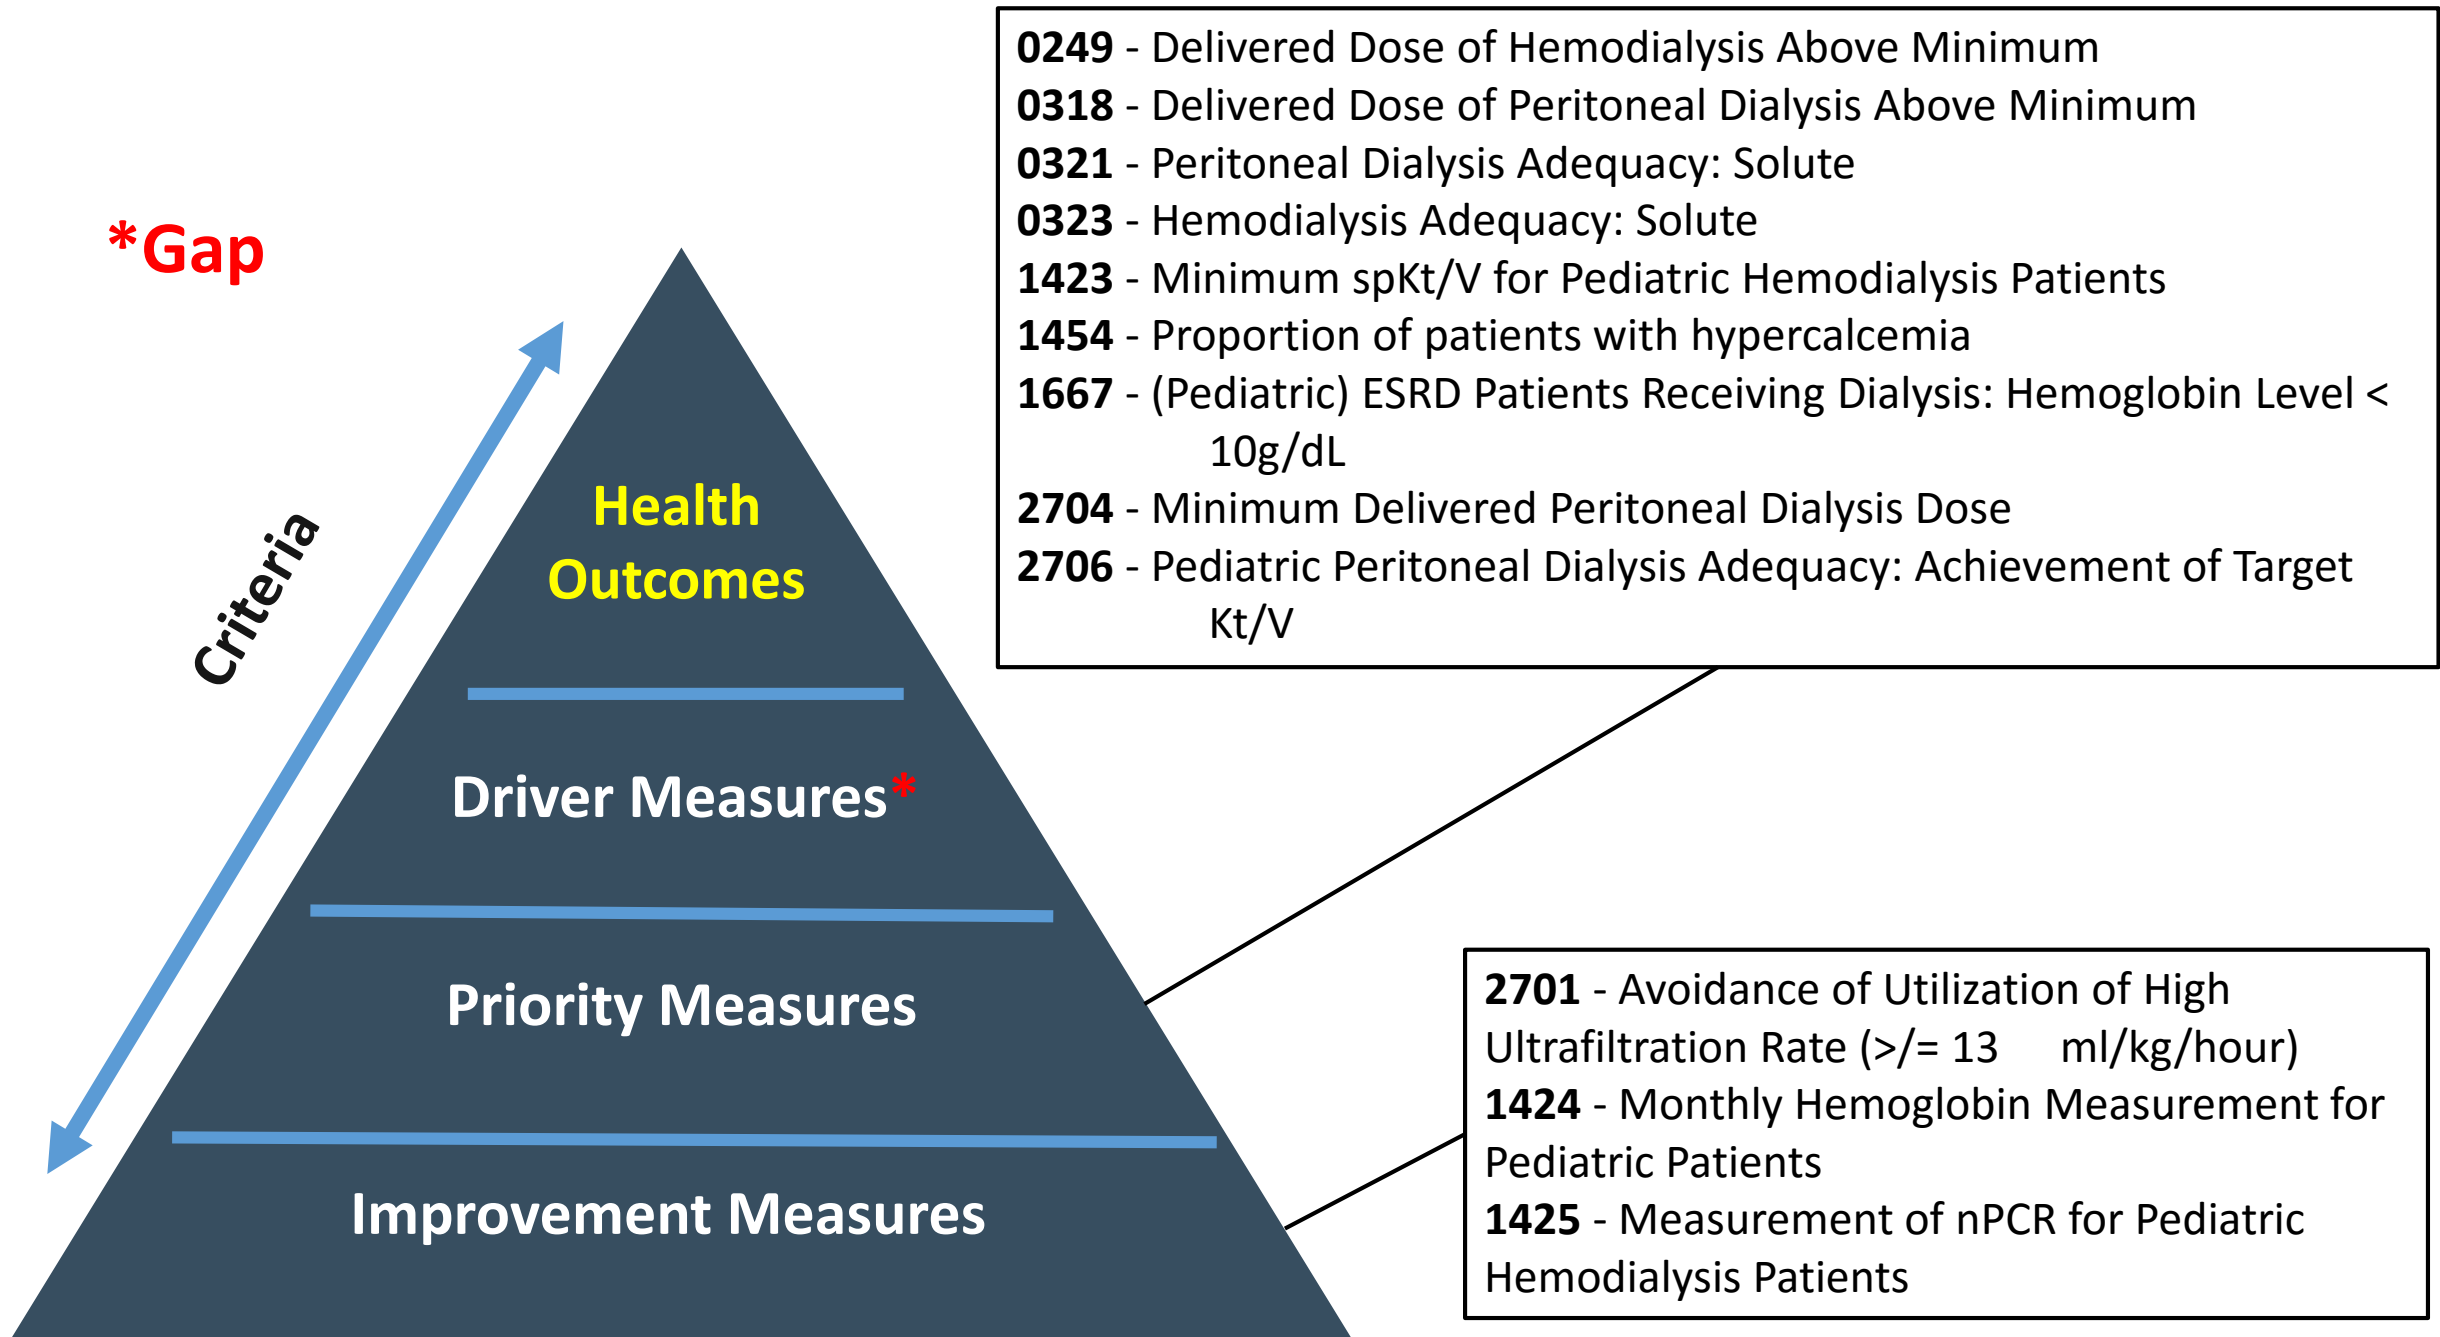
*Gap

Criteria

Health Outcomes

Driver Measures*

Priority Measures

Improvement Measures

**0249** - Delivered Dose of Hemodialysis Above Minimum
**0318** - Delivered Dose of Peritoneal Dialysis Above Minimum
**0321** - Peritoneal Dialysis Adequacy: Solute
**0323** - Hemodialysis Adequacy: Solute
**1423** - Minimum spKt/V for Pediatric Hemodialysis Patients
**1454** - Proportion of patients with hypercalcemia
**1667** - (Pediatric) ESRD Patients Receiving Dialysis: Hemoglobin Level < 10g/dL
**2704** - Minimum Delivered Peritoneal Dialysis Dose
**2706** - Pediatric Peritoneal Dialysis Adequacy: Achievement of Target Kt/V

**2701** - Avoidance of Utilization of High Ultrafiltration Rate (>/= 13 ml/kg/hour)
**1424** - Monthly Hemoglobin Measurement for Pediatric Patients
**1425** - Measurement of nPCR for Pediatric Hemodialysis Patients